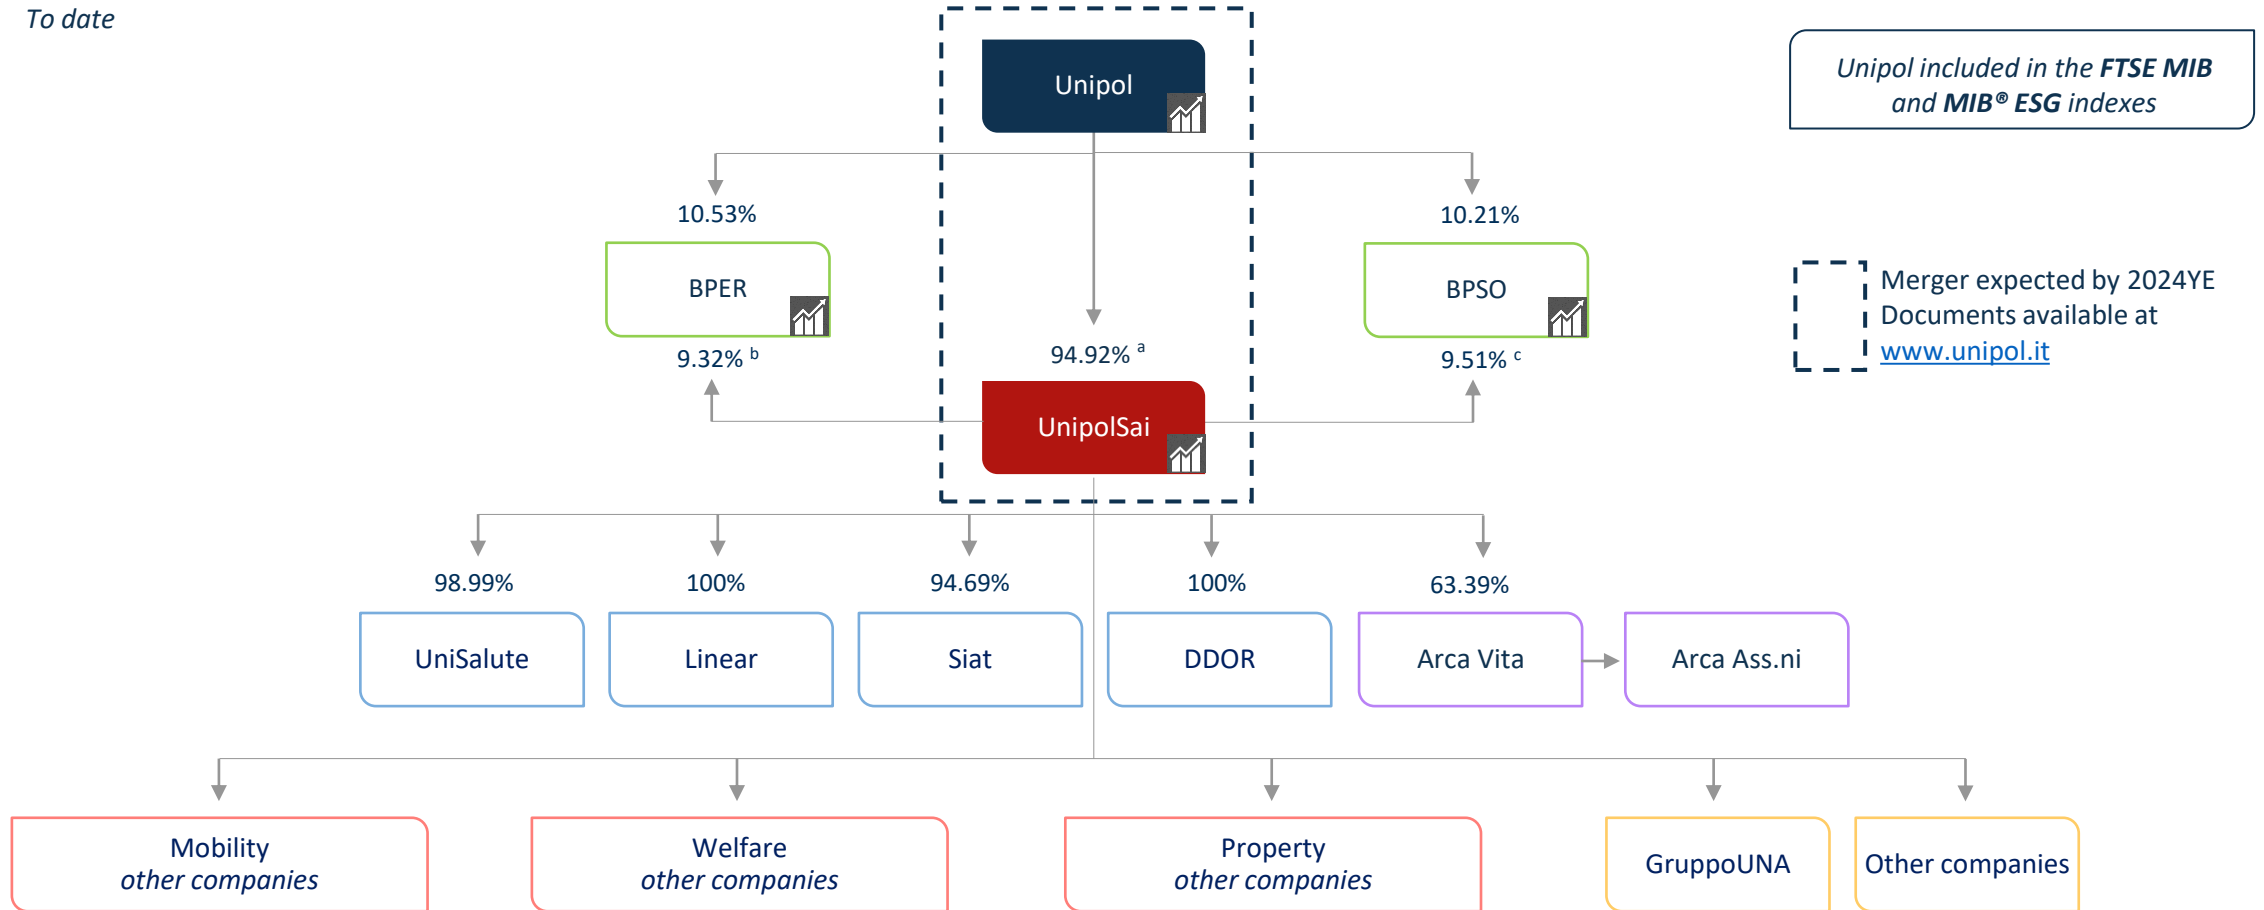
To date

Unipol

Unipol included in the **FTSE MIB** and **MIB® ESG** indexes

10.53%

10.21%

BPER

BPSO

Merger expected by 2024YE
Documents available at
www.unipol.it

9.32% $^{b}$

94.92% $^{a}$

9.51% $^{c}$

UnipolSai

98.99%

100%

94.69%

100%

63.39%

UniSalute

Linear

Siat

DDOR

Arca Vita

Arca Ass.ni

Mobility
other companies

Welfare
other companies

Property
other companies

GruppoUNA

Other companies